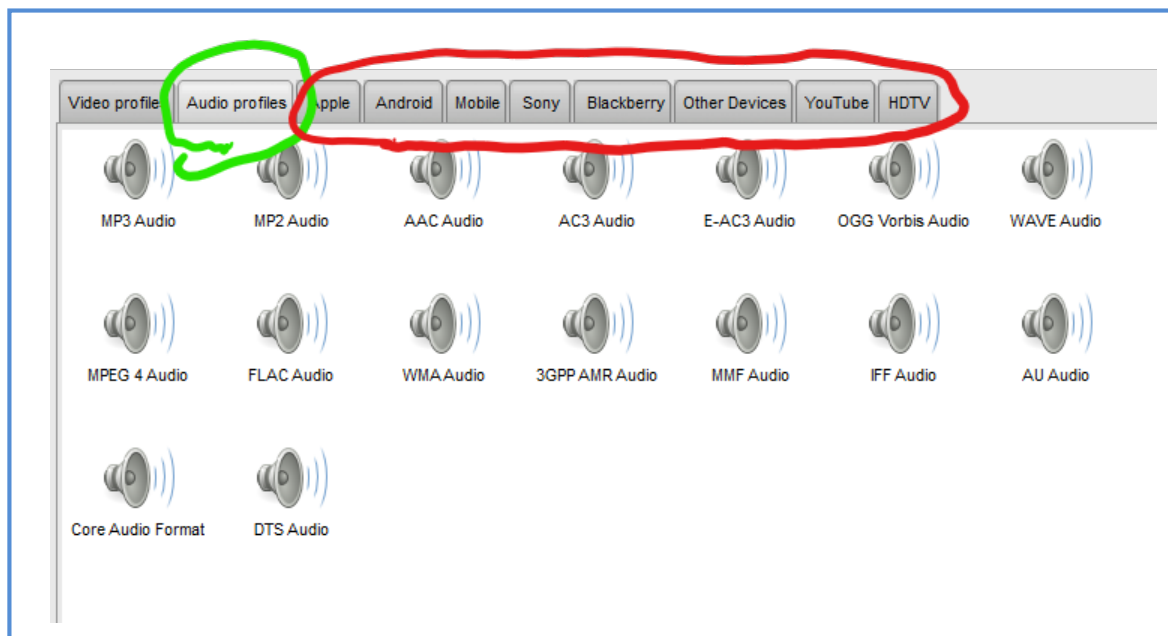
Video profile | Audio profiles | Apple | Android | Mobile | Sony | Blackberry | Other Devices | YouTube | HDTV

MP3 Audio
MP2 Audio
AAC Audio
AC3 Audio
E-AC3 Audio
OGG Vorbis Audio
WAVE Audio

MPEG 4 Audio
FLAC Audio
WMA Audio
3GPP AMR Audio
MMF Audio
IFF Audio
AU Audio

Core Audio Format
DTS Audio